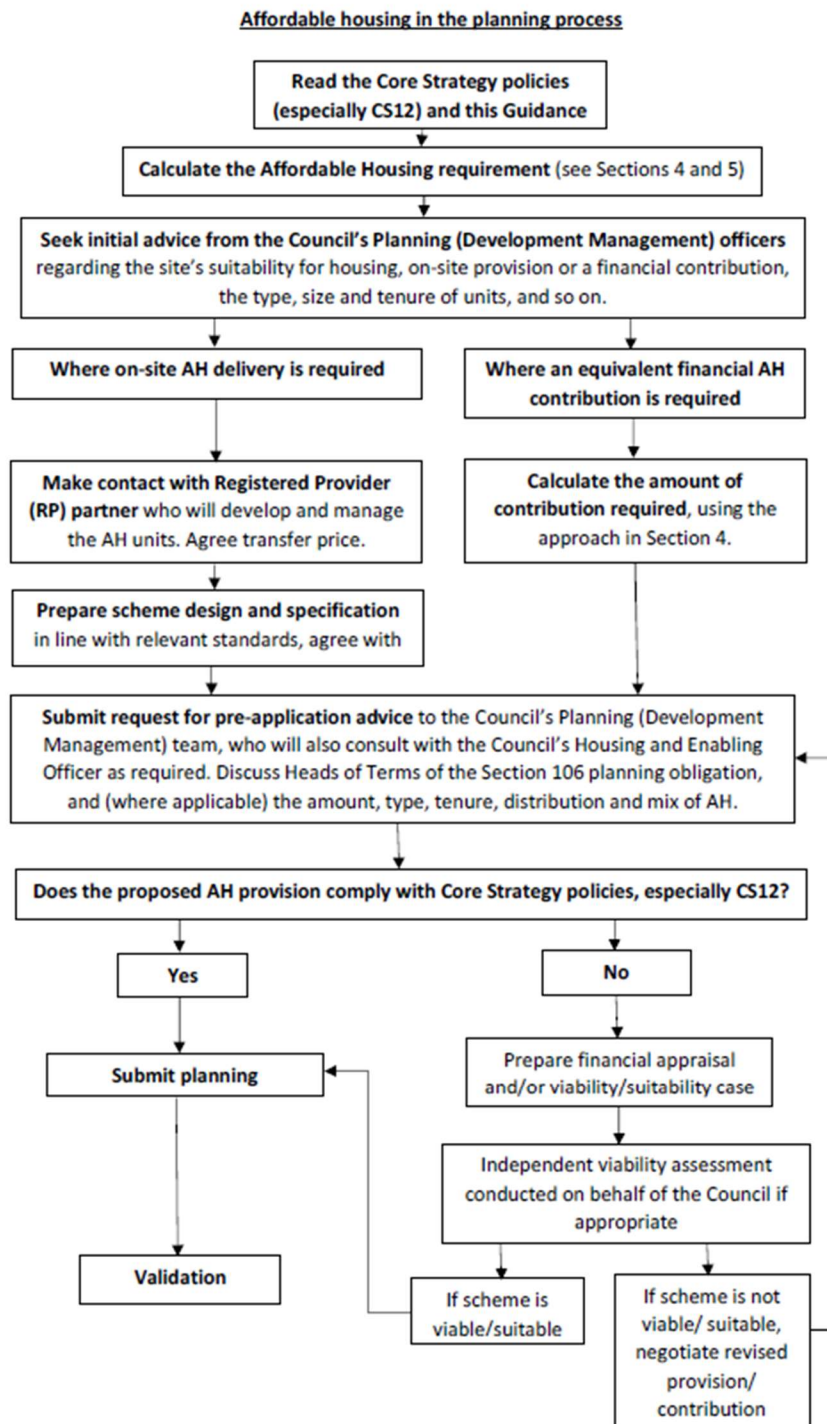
Affordable housing in the planning process

Read the Core Strategy policies (especially CS12) and this Guidance

Calculate the Affordable Housing requirement (see Sections 4 and 5)

Seek initial advice from the Council's Planning (Development Management) officers regarding the site's suitability for housing, on-site provision or a financial contribution, the type, size and tenure of units, and so on.

Where on-site AH delivery is required

Where an equivalent financial AH contribution is required

Make contact with Registered Provider (RP) partner who will develop and manage the AH units. Agree transfer price.

Calculate the amount of contribution required, using the approach in Section 4.

Prepare scheme design and specification in line with relevant standards, agree with

Submit request for pre-application advice to the Council's Planning (Development Management) team, who will also consult with the Council's Housing and Enabling Officer as required. Discuss Heads of Terms of the Section 106 planning obligation, and (where applicable) the amount, type, tenure, distribution and mix of AH.

Does the proposed AH provision comply with Core Strategy policies, especially CS12?

Yes

No

Submit planning

Prepare financial appraisal and/or viability/suitability case

Independent viability assessment conducted on behalf of the Council if appropriate

Validation

If scheme is viable/suitable

If scheme is not viable/ suitable, negotiate revised provision/ contribution